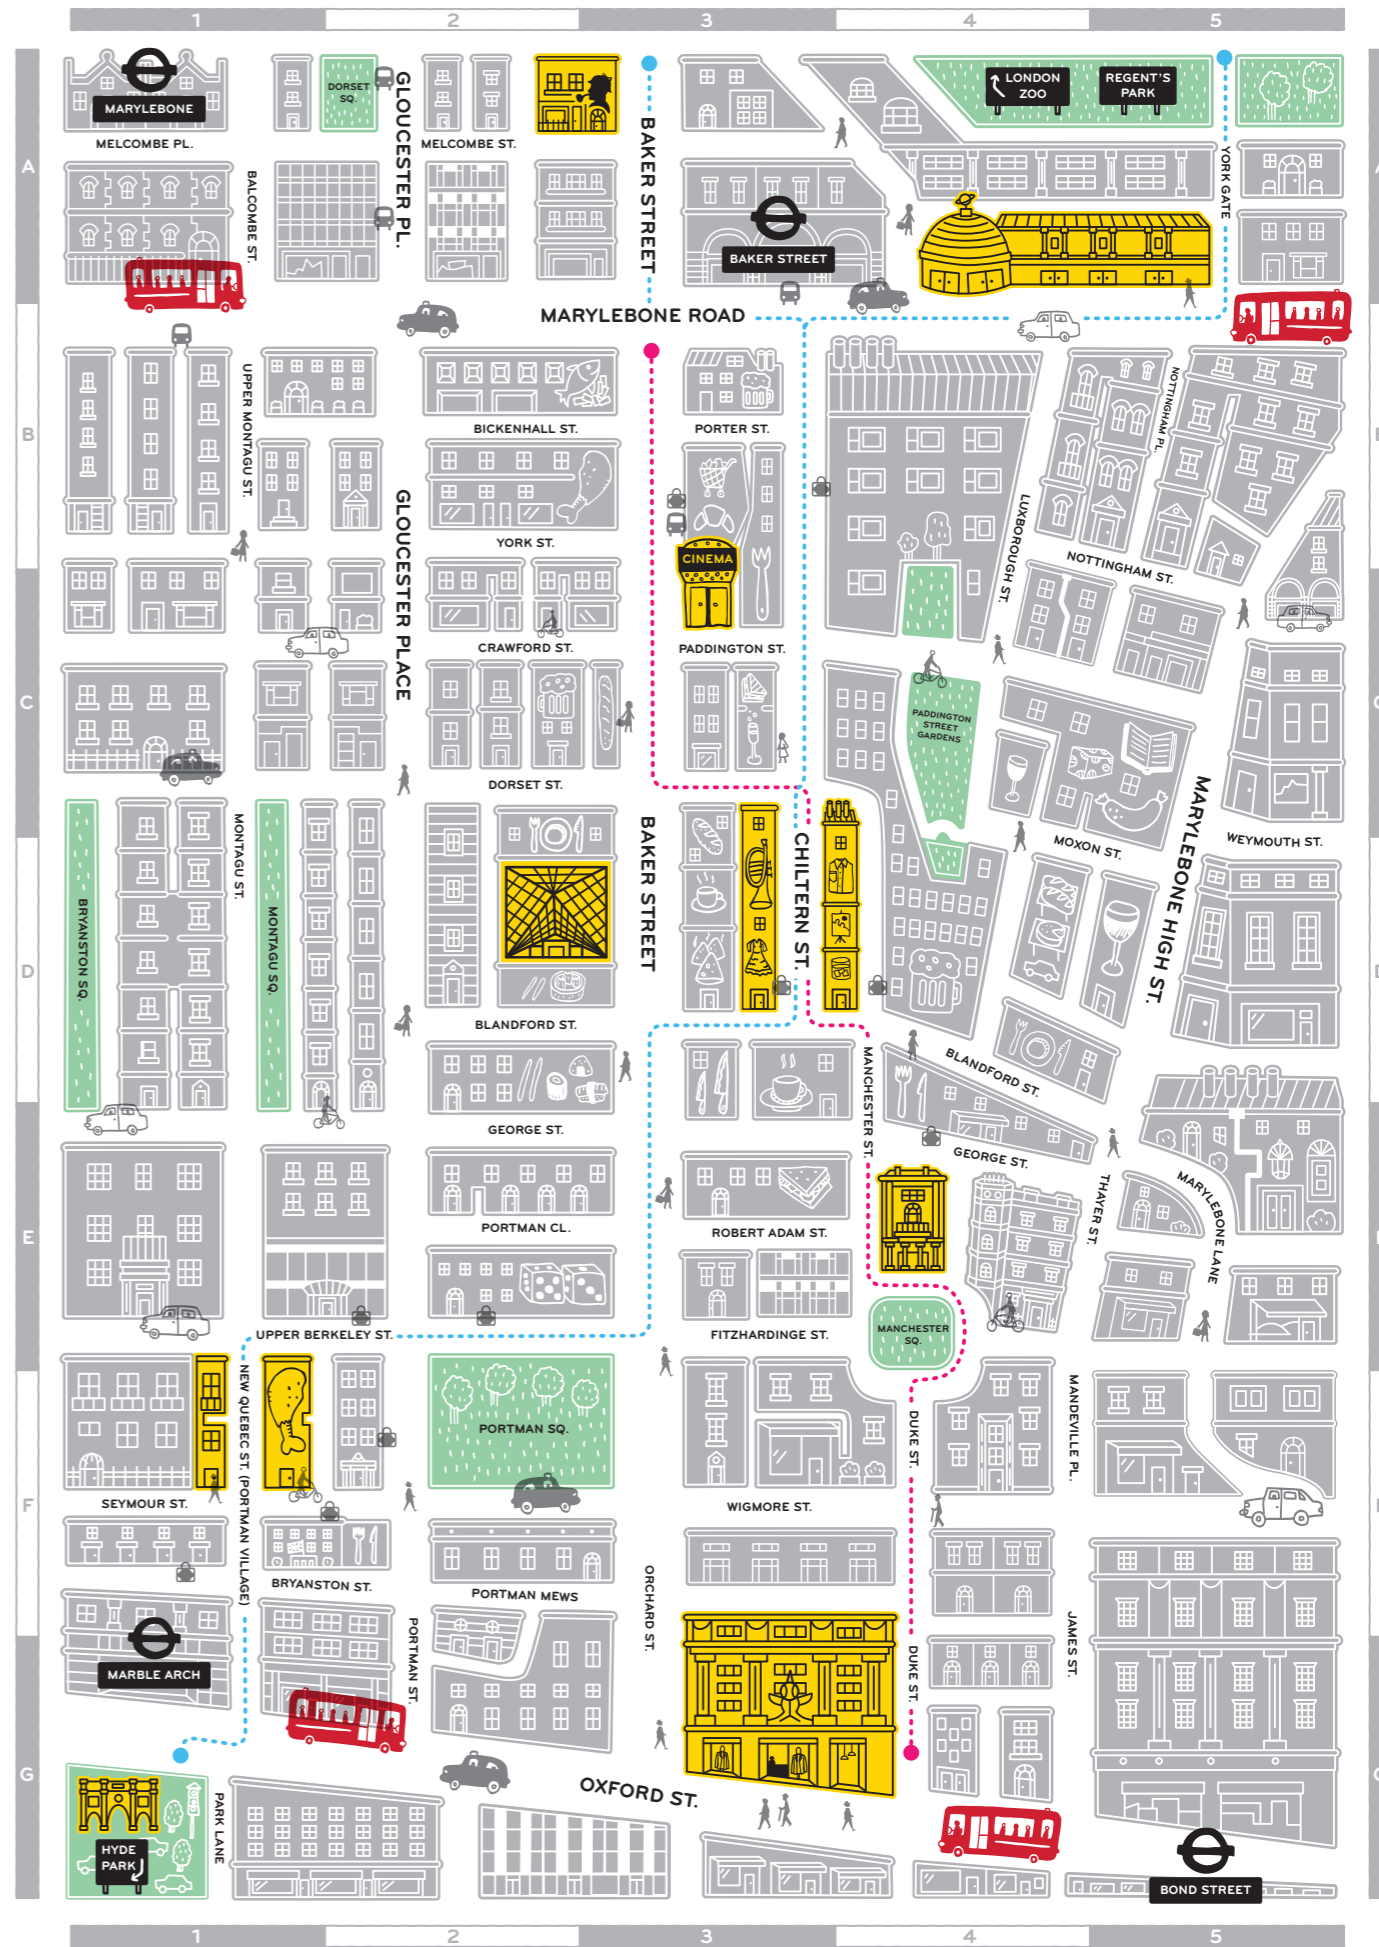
1 2 3 4 5

A B C D E F G

MARYLEBONE
MELCOMBE PL.
DORSET SQ.
GLOUCESTER PL.
MELCOMBE ST.
BAKER STREET
LONDON ZOO
REGENT'S PARK
YORK GATE
BALCOMBE ST.
BAKER STREET
MARYLEBONE ROAD
UPPER MONTAGU ST.
BICKENHALL ST.
PORTER ST.
NOTTINGHAM PL.
GLOUCESTER PLACE
YORK ST.
CINEMA
LUXBOROUGH ST.
NOTTINGHAM ST.
CRAWFORD ST.
PADDINGTON ST.
PADDINGTON STREET GARDENS
DORSET ST.
MARYLEBONE HIGH ST.
MOXON ST.
WEYMOUTH ST.
MONTAGU ST.
BRYANSTON SQ.
MONTAGU SQ.
BAKER STREET
CHILTERN ST.
BLANDFORD ST.
MANCHESTER ST.
BLANDFORD ST.
GEORGE ST.
GEORGE ST.
THAYER ST.
MARYLEBONE LANE
PORTMAN CL.
ROBERT ADAM ST.
UPPER BERKELEY ST.
FITZHARDINGE ST.
MANCHESTER SQ.
NEW QUEBEC ST. (PORTMAN VILLAGE)
PORTMAN SQ.
DUKE ST.
MANDEVILLE PL.
SEYMOUR ST.
WIGMORE ST.
BRYANSTON ST.
PORTMAN MEWS
ORCHARD ST.
MARBLE ARCH
PORTMAN ST.
DUKE ST.
JAMES ST.
OXFORD ST.
HYDE PARK
PARK LANE
BOND STREET

1 2 3 4 5